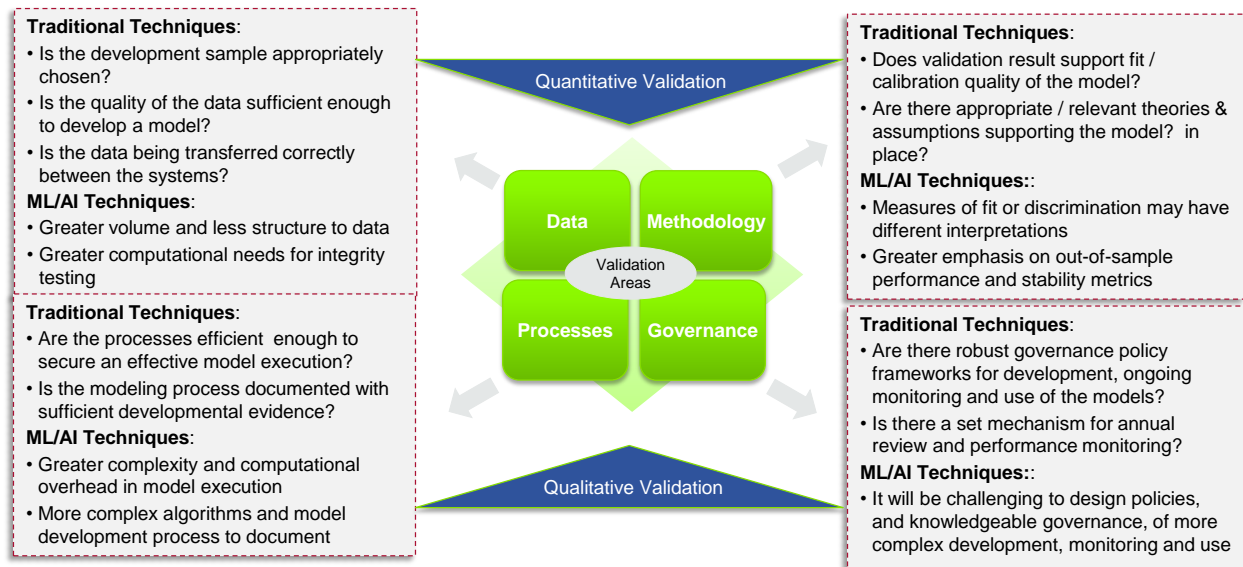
**Traditional Techniques**:
• Is the development sample appropriately chosen?
• Is the quality of the data sufficient enough to develop a model?
• Is the data being transferred correctly between the systems?
**ML/AI Techniques**:
• Greater volume and less structure to data
• Greater computational needs for integrity testing

**Traditional Techniques**:
• Are the processes efficient enough to secure an effective model execution?
• Is the modeling process documented with sufficient developmental evidence?
**ML/AI Techniques**:
• Greater complexity and computational overhead in model execution
• More complex algorithms and model development process to document

Quantitative Validation

Data
Methodology
Validation Areas
Processes
Governance

Qualitative Validation

**Traditional Techniques**:
• Does validation result support fit / calibration quality of the model?
• Are there appropriate / relevant theories & assumptions supporting the model? in place?
**ML/AI Techniques:**:
• Measures of fit or discrimination may have different interpretations
• Greater emphasis on out-of-sample performance and stability metrics

**Traditional Techniques**:
• Are there robust governance policy frameworks for development, ongoing monitoring and use of the models?
• Is there a set mechanism for annual review and performance monitoring?
**ML/AI Techniques:**:
• It will be challenging to design policies, and knowledgeable governance, of more complex development, monitoring and use